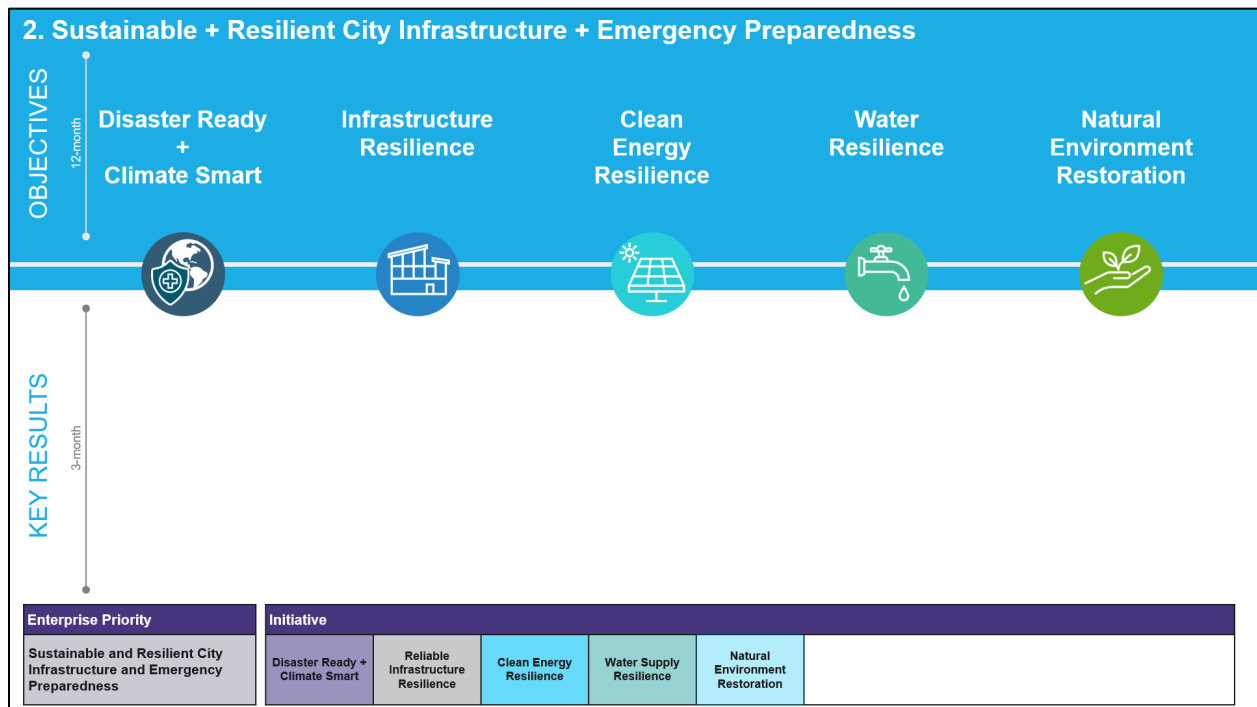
2. Sustainable + Resilient City Infrastructure + Emergency Preparedness

OBJECTIVES
12-month

Disaster Ready + Climate Smart

Infrastructure Resilience

Clean Energy Resilience

Water Resilience

Natural Environment Restoration

KEY RESULTS
3-month

| Enterprise Priority |
|---|
| Sustainable and Resilient City Infrastructure and Emergency Preparedness |

| Initiative | | | | | |
|---|---|---|---|---|---|
| Disaster Ready + Climate Smart | Reliable Infrastructure Resilience | Clean Energy Resilience | Water Supply Resilience | Natural Environment Restoration | |